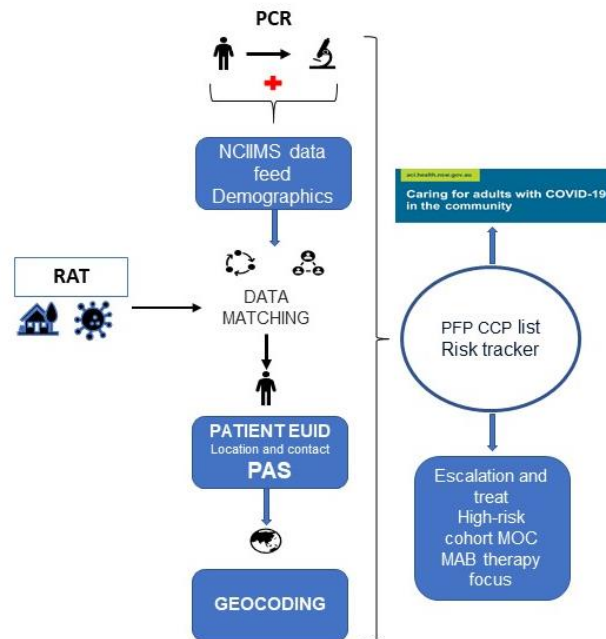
PCR

NCIIMS data feed Demographics

RAT

DATA MATCHING

PATIENT EUID
Location and contact
PAS

GEOCODING

aci.health.nsw.gov.au
Caring for adults with COVID-19 in the community

PFP CCP list
Risk tracker

Escalation and treat
High-risk cohort MOC
MAB therapy focus